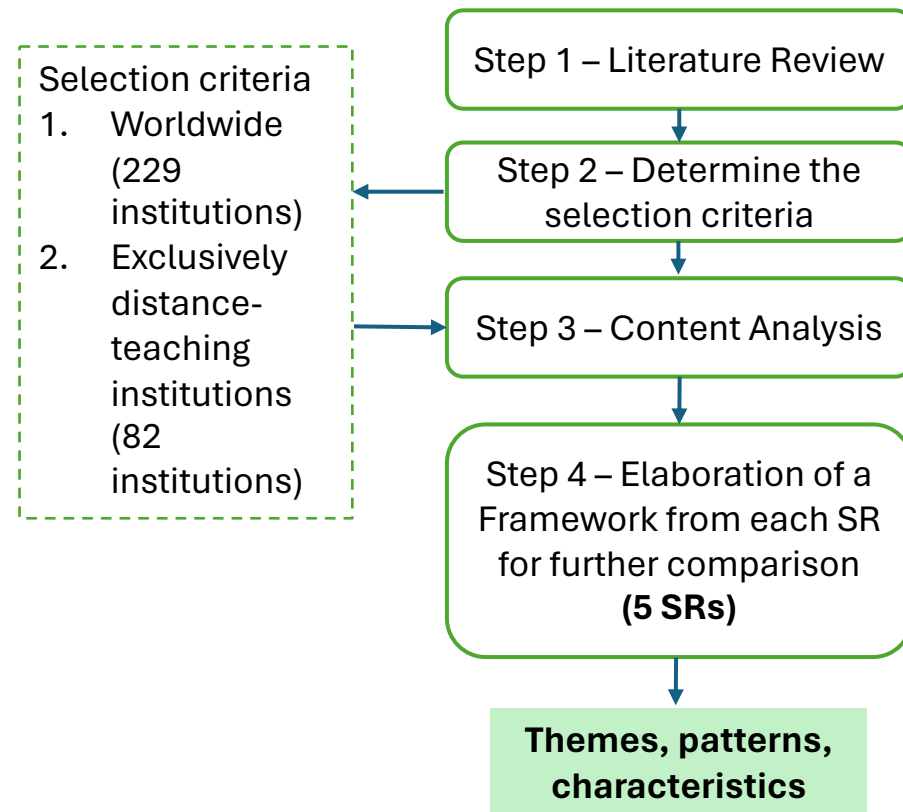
Selection criteria
1. Worldwide (229 institutions)
2. Exclusively distance-teaching institutions (82 institutions)

Step 1 – Literature Review

Step 2 – Determine the selection criteria

Step 3 – Content Analysis

Step 4 – Elaboration of a Framework from each SR for further comparison **(5 SRs)**

**Themes, patterns, characteristics**